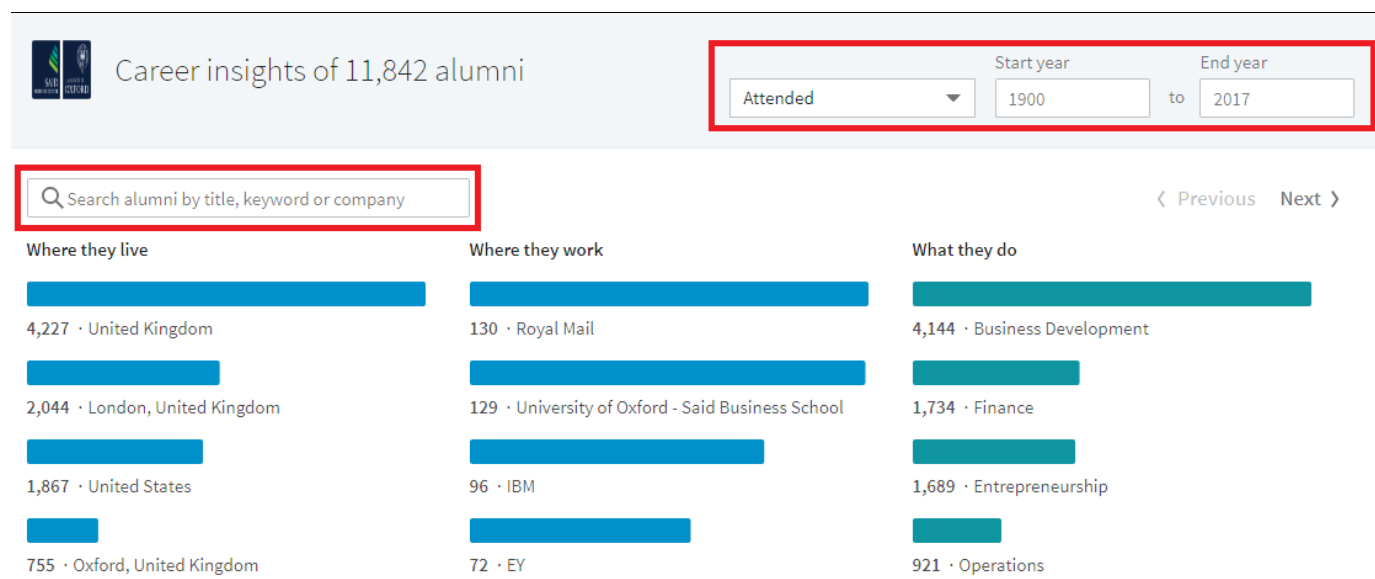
SAÏD BUSINESS SCHOOL | UNIVERSITY OF OXFORD

Career insights of 11,842 alumni

Attended

Start year
1900
to
End year
2017

Search alumni by title, keyword or company

❮ Previous Next ❯

Where they live

4,227 · United Kingdom

2,044 · London, United Kingdom

1,867 · United States

755 · Oxford, United Kingdom

Where they work

130 · Royal Mail

129 · University of Oxford - Said Business School

96 · IBM

72 · EY

What they do

4,144 · Business Development

1,734 · Finance

1,689 · Entrepreneurship

921 · Operations